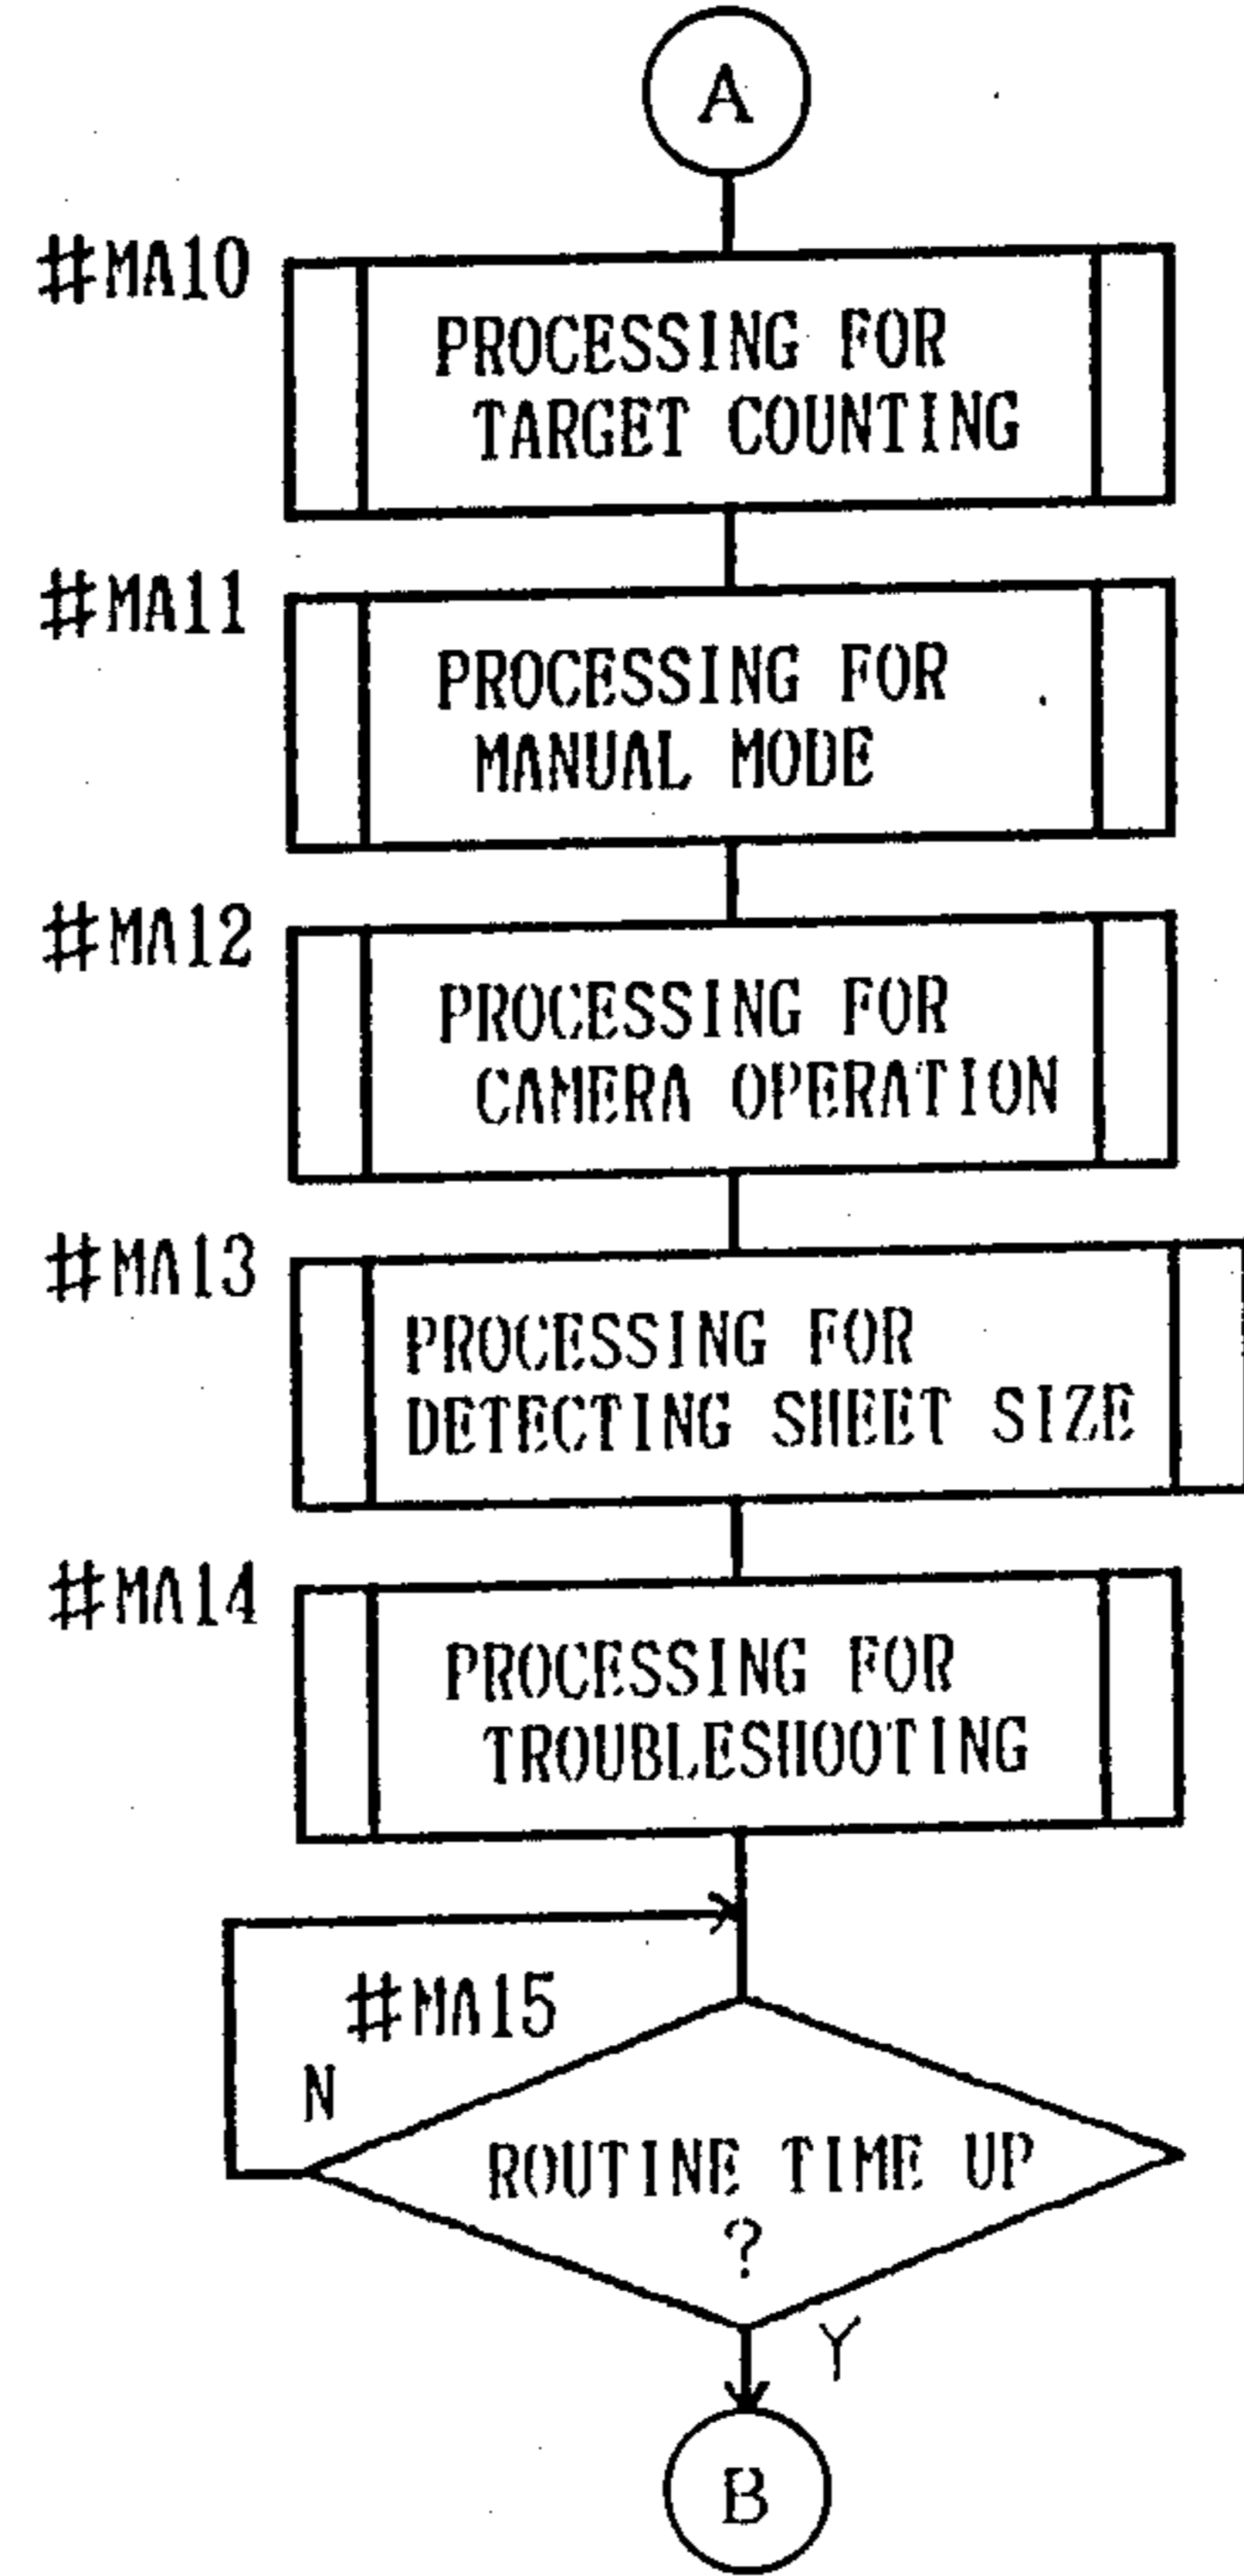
A

#MA10
PROCESSING FOR TARGET COUNTING

#MA11
PROCESSING FOR MANUAL MODE

#MA12
PROCESSING FOR CAMERA OPERATION

#MA13
PROCESSING FOR DETECTING SHEET SIZE

#MA14
PROCESSING FOR TROUBLESHOOTING

#MA15
N
ROUTINE TIME UP ?
Y

B